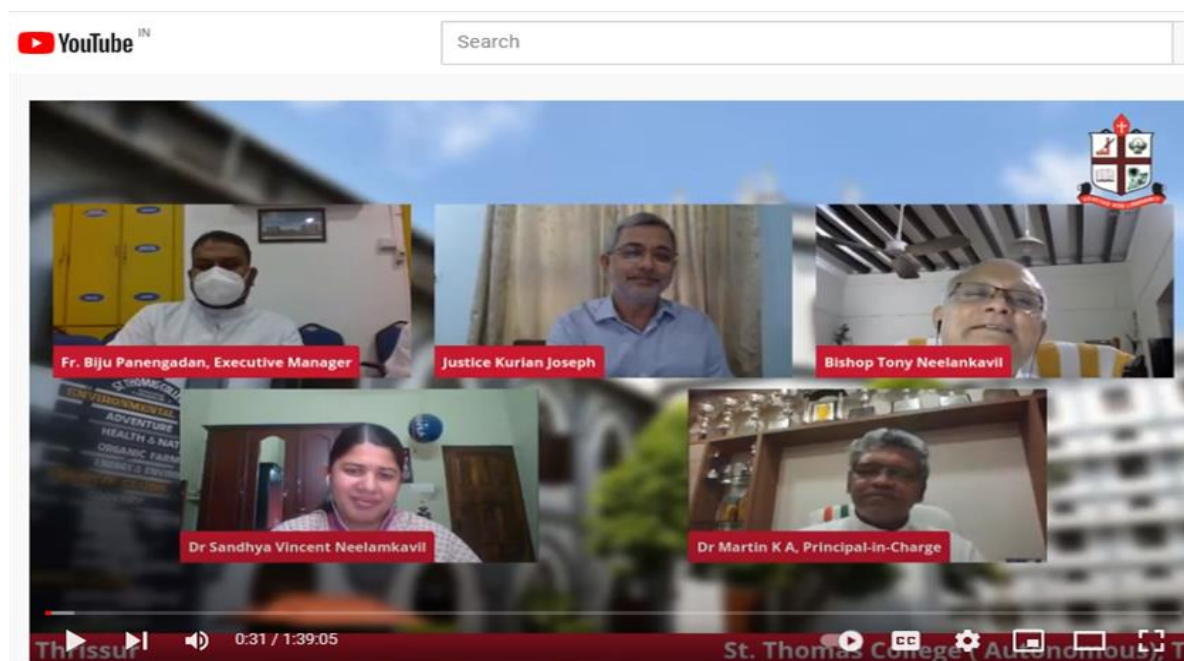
YouTube IN

Search

Fr. Biju Panengadan, Executive Manager

Justice Kurian Joseph

Bishop Tony Neelankavil

ENVIRONMENTAL
ADVENTURE
HEALTH & NAT
ORGANIC FARM

Dr Sandhya Vincent Neelamkavil

Dr Martin K A, Principal-in-Charge

Thrissur

0:31 / 1:39:05

St. Thomas College (Autonomous), T